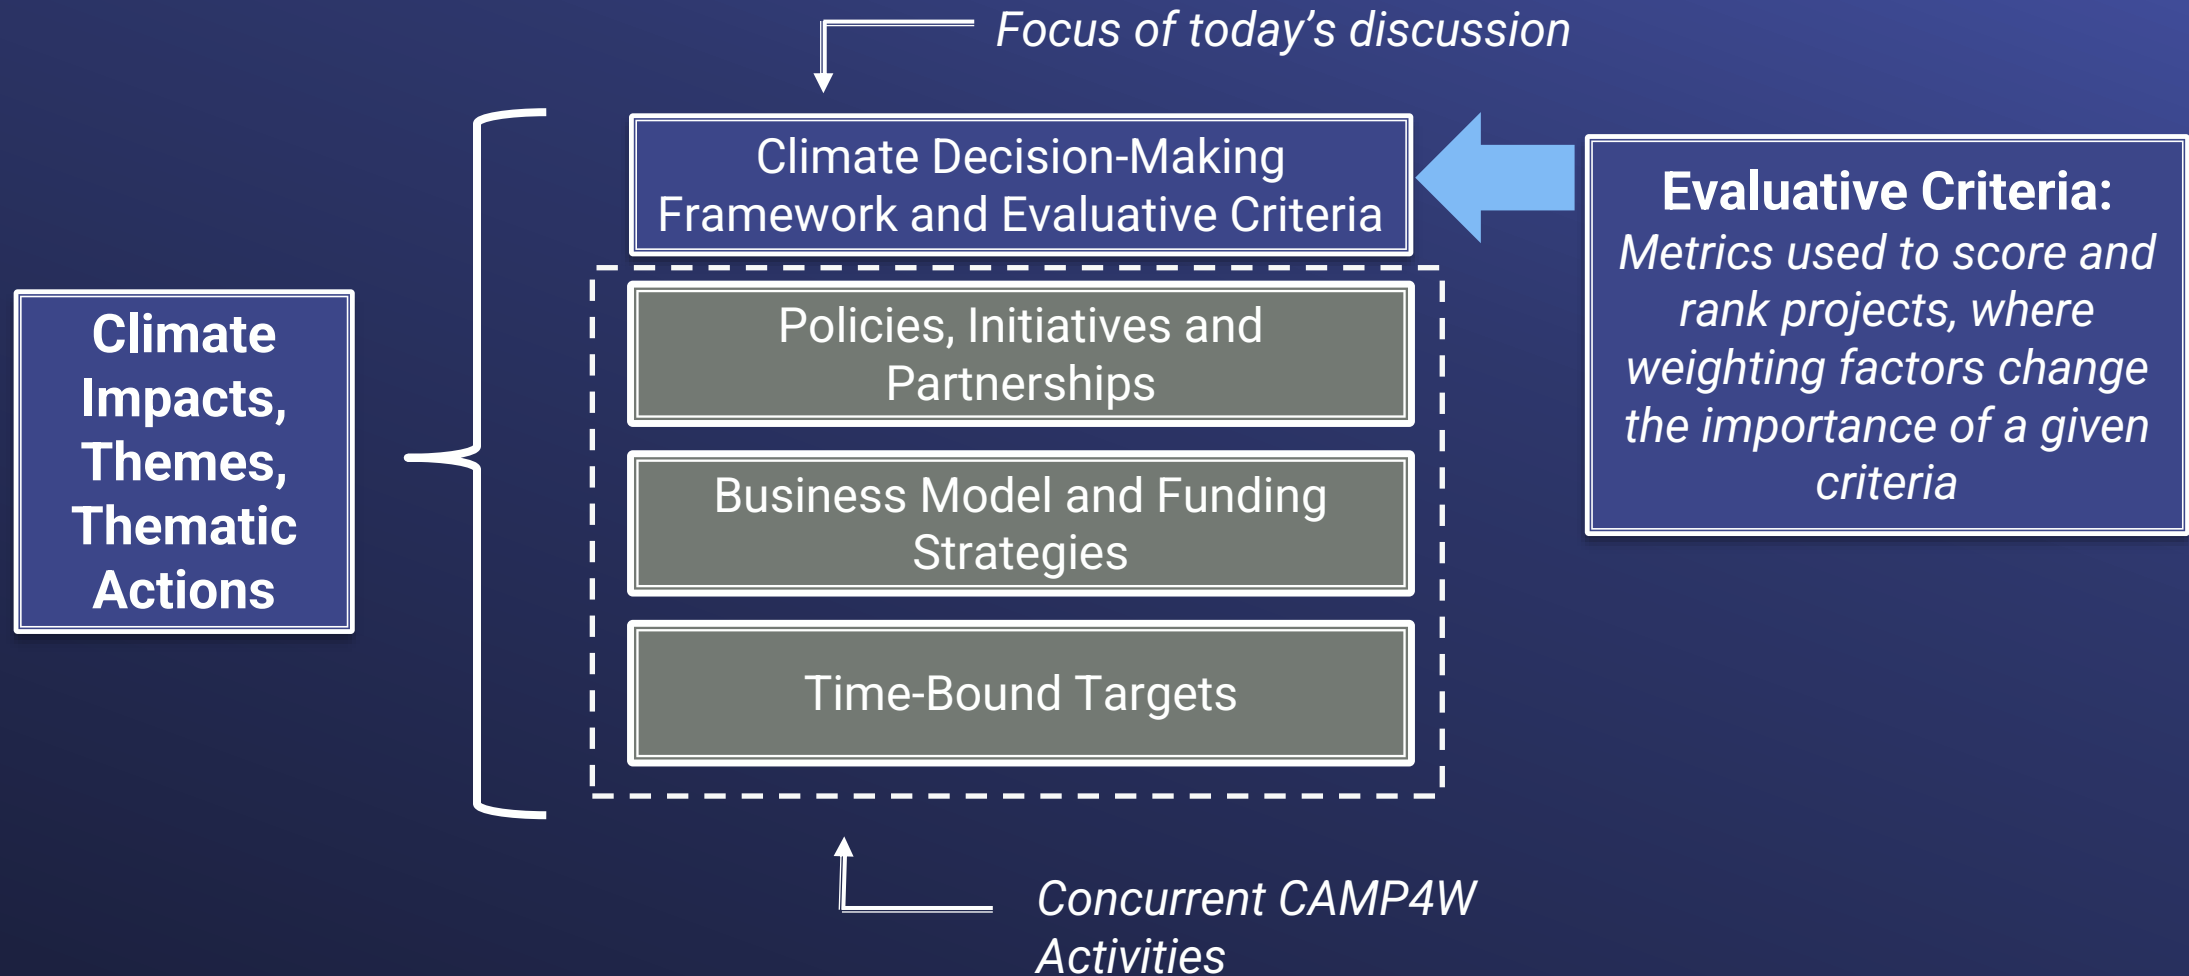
Focus of today's discussion

Climate Impacts, Themes, Thematic Actions

Climate Decision-Making Framework and Evaluative Criteria

Policies, Initiatives and Partnerships

Business Model and Funding Strategies

Time-Bound Targets

Evaluative Criteria: Metrics used to score and rank projects, where weighting factors change the importance of a given criteria

Concurrent CAMP4W Activities